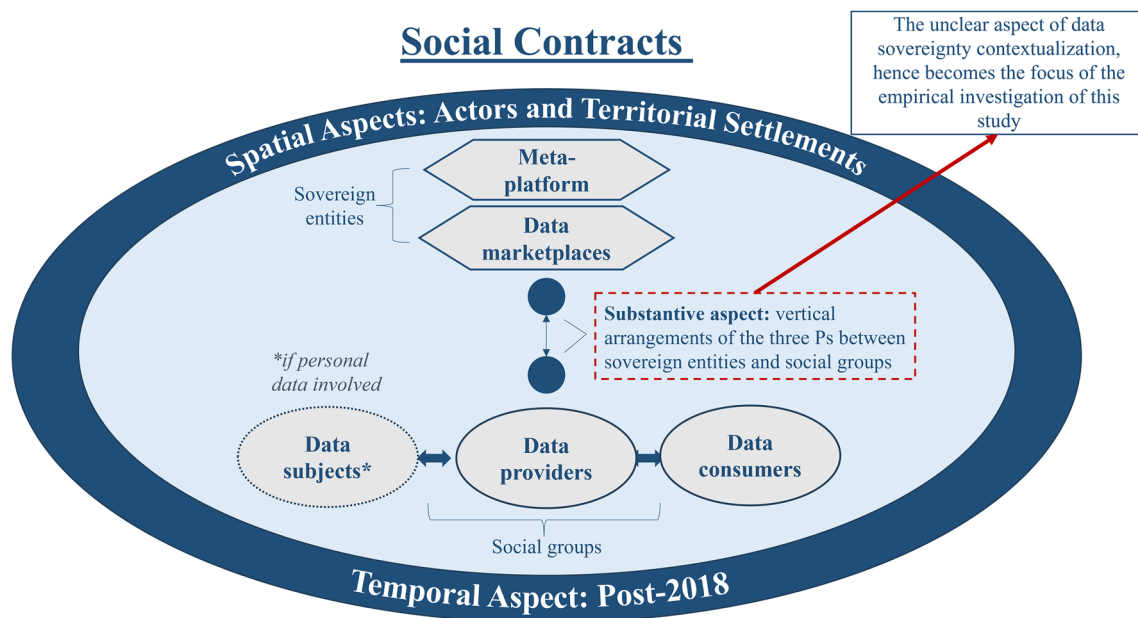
Social Contracts

The unclear aspect of data sovereignty contextualization, hence becomes the focus of the empirical investigation of this study

Spatial Aspects: Actors and Territorial Settlements

Sovereign entities

Meta-platform

Data marketplaces

Substantive aspect: vertical arrangements of the three Ps between sovereign entities and social groups

*if personal data involved

Data subjects*

Data providers

Data consumers

Social groups

Temporal Aspect: Post-2018